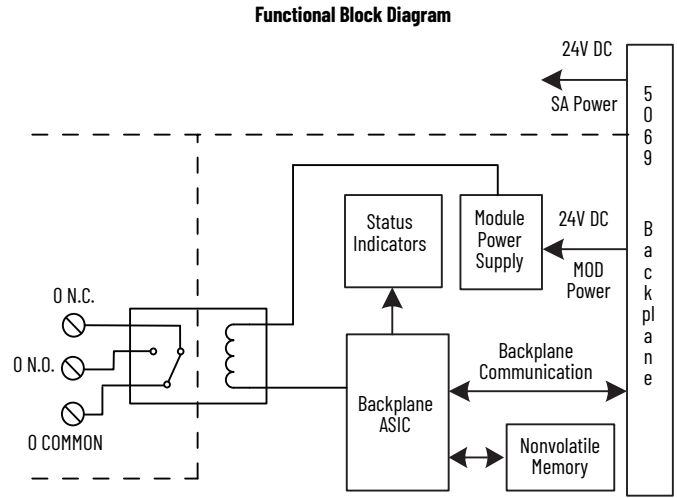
Functional Block Diagram

24V DC

SA Power

5069 Backplane

Status Indicators

Module Power Supply

24V DC

MOD Power

0 N.C.

0 N.O.

0 COMMON

Backplane Communication

Backplane ASIC

Nonvolatile Memory